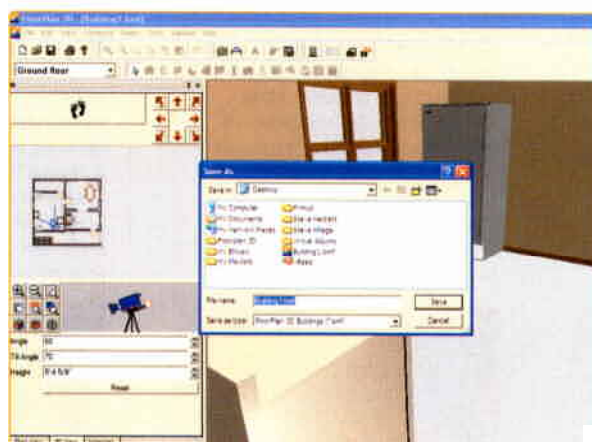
FloorPlan 3D - [Building1.fcw4]

Ground floor

Save As

Save in: Desktop

My Computer
My Documents
My Network Places
FloorPlan 3D
My Blinds
My Pictures
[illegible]
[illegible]
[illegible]
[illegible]
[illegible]
Building1.fcw4
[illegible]

File name: Building1.fcw4
Save as type: FloorPlan 3D Buildings (*.fcw4)

Save
Cancel

Angle 90
Tilt Angle 70
Height 5' 4 5/8"
Reset